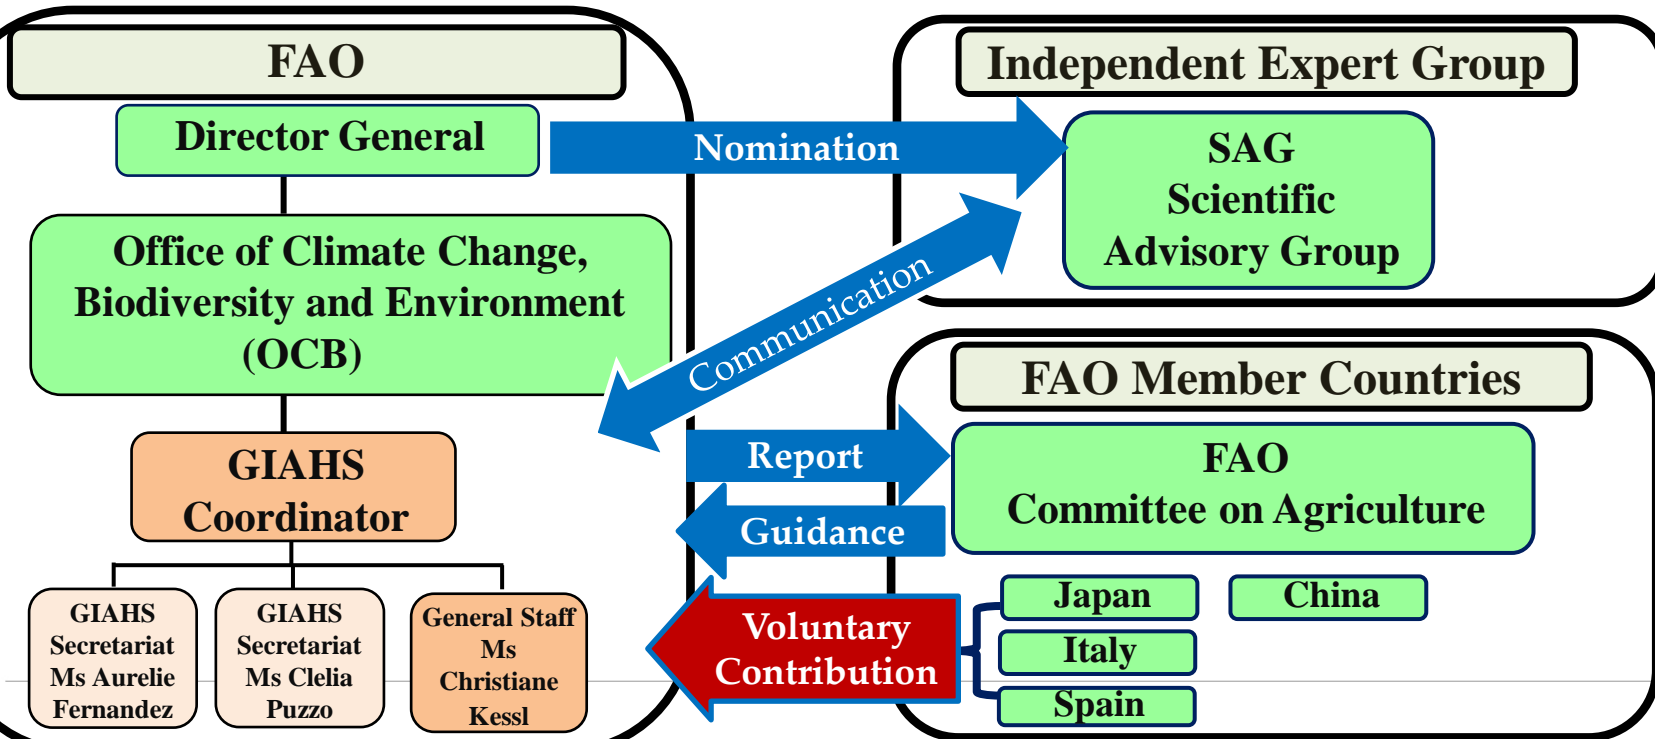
FAO

Director General

Office of Climate Change, Biodiversity and Environment (OCB)

GIAHS Coordinator

GIAHS Secretariat Ms Aurelie Fernandez

GIAHS Secretariat Ms Clelia Puzzo

General Staff Ms Christiane Kessl

Nomination

Communication

Report

Guidance

Voluntary Contribution

Independent Expert Group

SAG Scientific Advisory Group

FAO Member Countries

FAO Committee on Agriculture

Japan

China

Italy

Spain